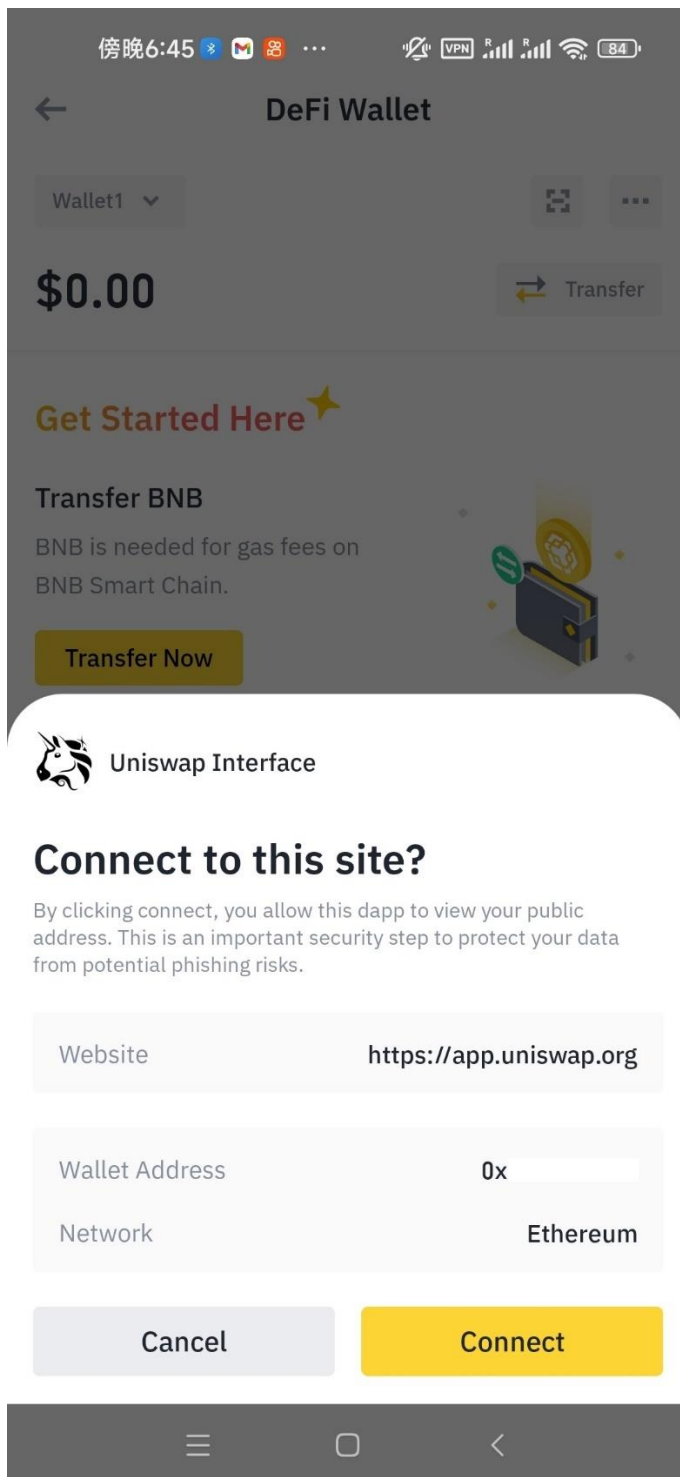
傍晚6:45 ··· VPN 84

DeFi Wallet

Wallet1

$0.00

Transfer

Get Started Here

Transfer BNB

BNB is needed for gas fees on BNB Smart Chain.

Transfer Now

Uniswap Interface

Connect to this site?

By clicking connect, you allow this dapp to view your public address. This is an important security step to protect your data from potential phishing risks.

| | |
|---|---|
| Website | https://app.uniswap.org |

| | |
|---|---|
| Wallet Address | 0x |
| Network | Ethereum |

Cancel

Connect